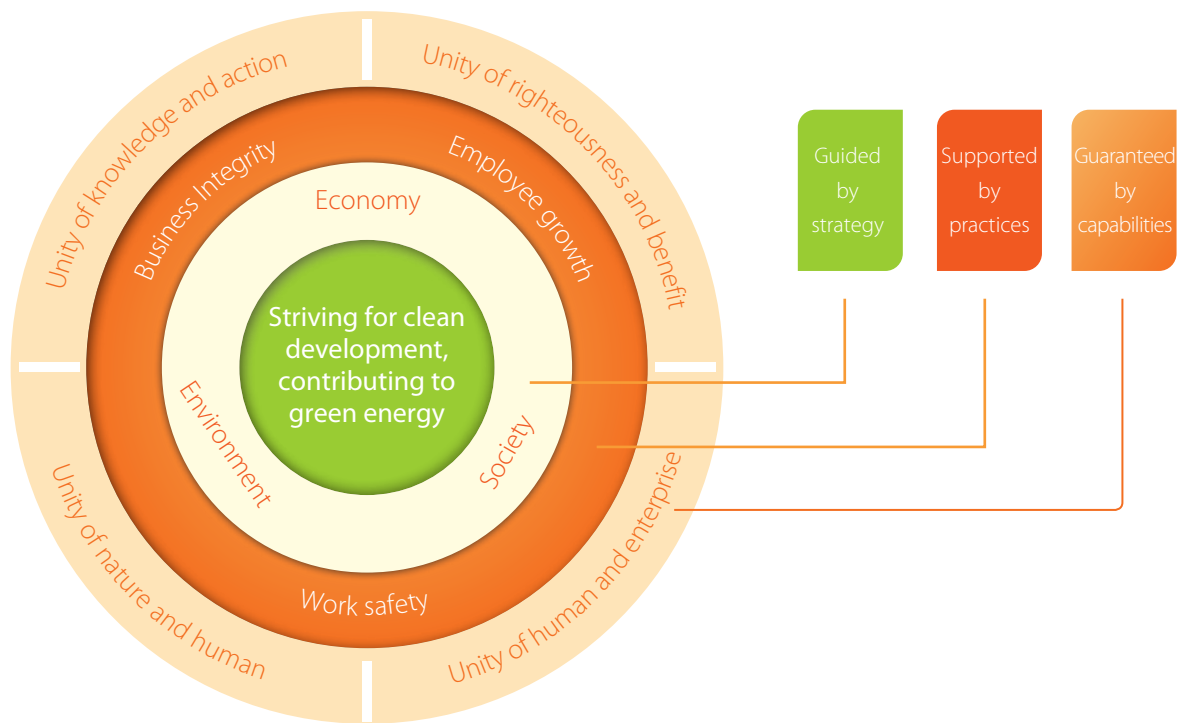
Unity of knowledge and action

Unity of righteousness and benefit

Unity of nature and human

Unity of human and enterprise

Business Integrity

Employee growth

Work safety

Economy

Environment

Society

Striving for clean development, contributing to green energy

Guided by strategy

Supported by practices

Guaranteed by capabilities